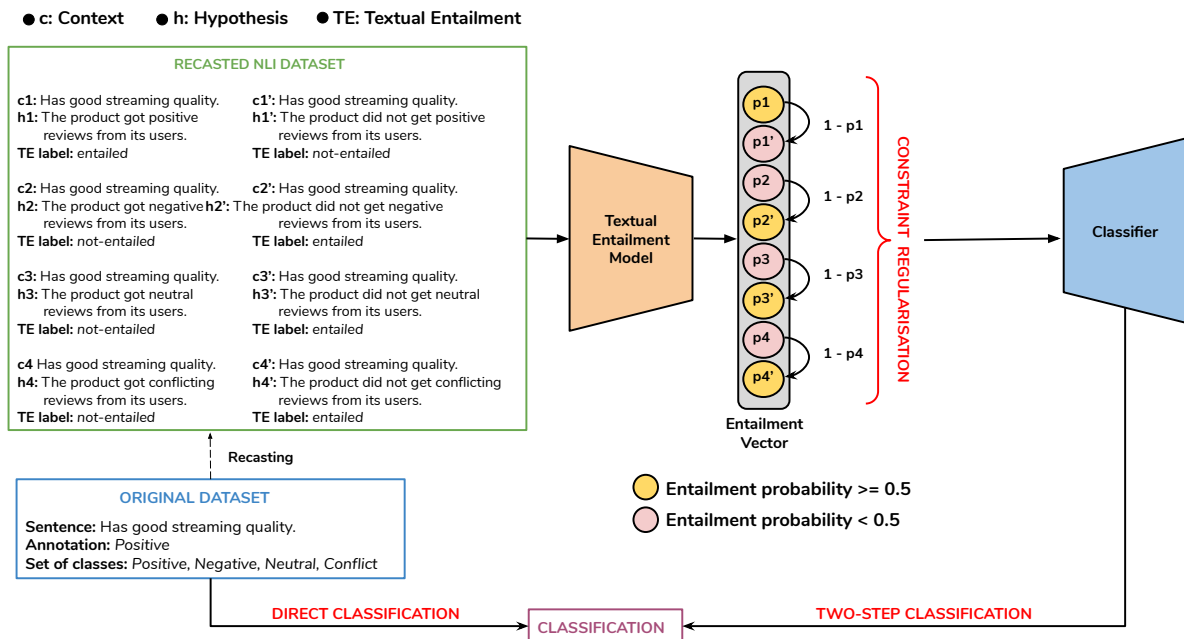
● c: Context ● h: Hypothesis ● TE: Textual Entailment

RECASTED NLI DATASET

c1: Has good streaming quality.
h1: The product got positive reviews from its users.
TE label: entailed

c1': Has good streaming quality.
h1': The product did not get positive reviews from its users.
TE label: not-entailed

c2: Has good streaming quality.
h2: The product got negative reviews from its users.
TE label: not-entailed

c2': Has good streaming quality.
h2': The product did not get negative reviews from its users.
TE label: entailed

c3: Has good streaming quality.
h3: The product got neutral reviews from its users.
TE label: not-entailed

c3': Has good streaming quality.
h3': The product did not get neutral reviews from its users.
TE label: entailed

c4 Has good streaming quality.
h4: The product got conflicting reviews from its users.
TE label: not-entailed

c4': Has good streaming quality.
h4': The product did not get conflicting reviews from its users.
TE label: entailed

Textual Entailment Model

p1
p1'
p2
p2'
p3
p3'
p4
p4'

1 - p1
1 - p2
1 - p3
1 - p4

Entailment Vector

CONSTRAINT REGULARISATION

Classifier

Recasting

ORIGINAL DATASET
Sentence: Has good streaming quality.
Annotation: Positive
Set of classes: Positive, Negative, Neutral, Conflict

Entailment probability >= 0.5
Entailment probability < 0.5

DIRECT CLASSIFICATION
CLASSIFICATION
TWO-STEP CLASSIFICATION